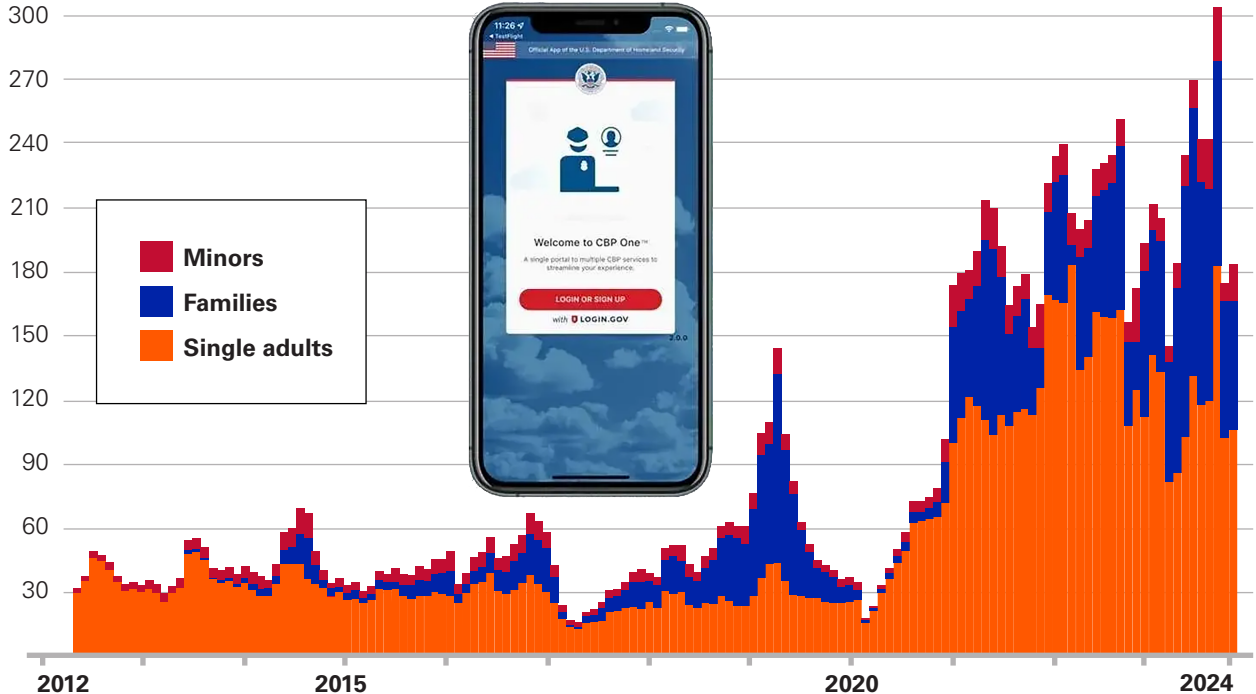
300
270
240
210
180
150
120
90
60
30

Minors
Families
Single adults

11:26
◂ TestFlight
Official App of the U.S. Department of Homeland Security
Welcome to CBP One™
A single portal to multiple CBP services to streamline your experience.
LOGIN OR SIGN UP
with LOGIN.GOV
2.0.0

2012
2015
2020
2024